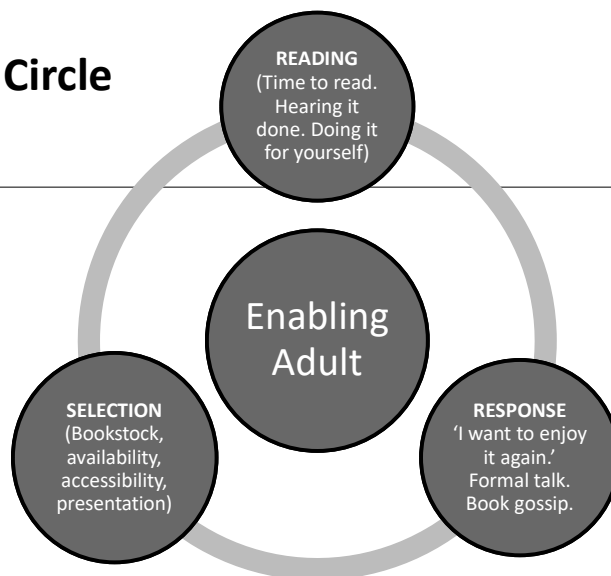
Circle

READING
(Time to read. Hearing it done. Doing it for yourself)

Enabling Adult

SELECTION
(Bookstock, availability, accessibility, presentation)

RESPONSE
'I want to enjoy it again.' Formal talk. Book gossip.